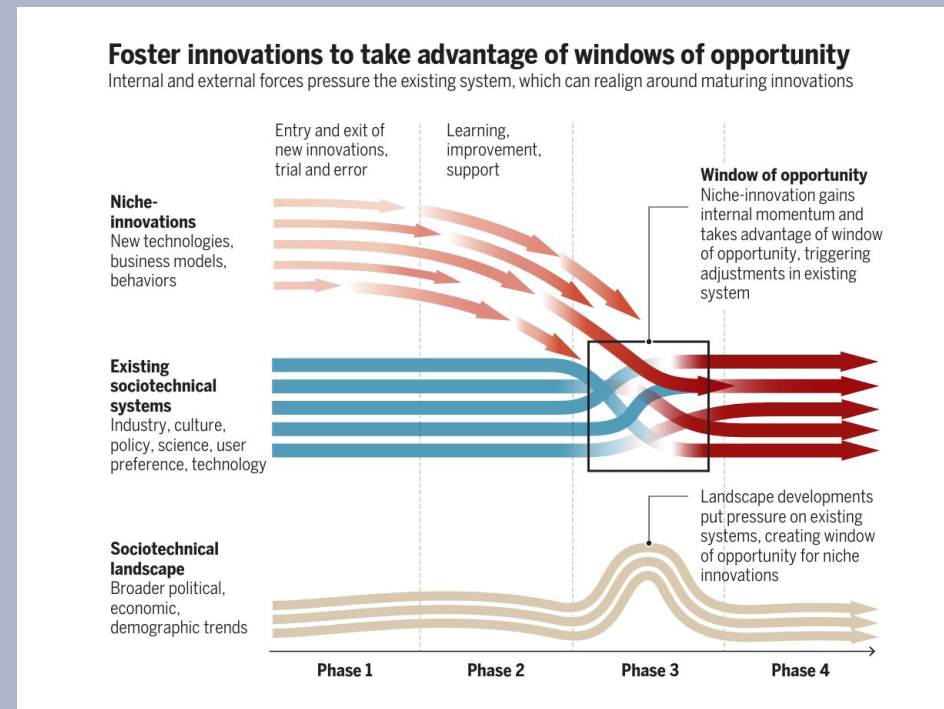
Foster innovations to take advantage of windows of opportunity
Internal and external forces pressure the existing system, which can realign around maturing innovations

Entry and exit of new innovations, trial and error

Learning, improvement, support

Window of opportunity
Niche-innovation gains internal momentum and takes advantage of window of opportunity, triggering adjustments in existing system

Niche-innovations
New technologies, business models, behaviors

Existing sociotechnical systems
Industry, culture, policy, science, user preference, technology

Landscape developments put pressure on existing systems, creating window of opportunity for niche innovations

Sociotechnical landscape
Broader political, economic, demographic trends

Phase 1
Phase 2
Phase 3
Phase 4